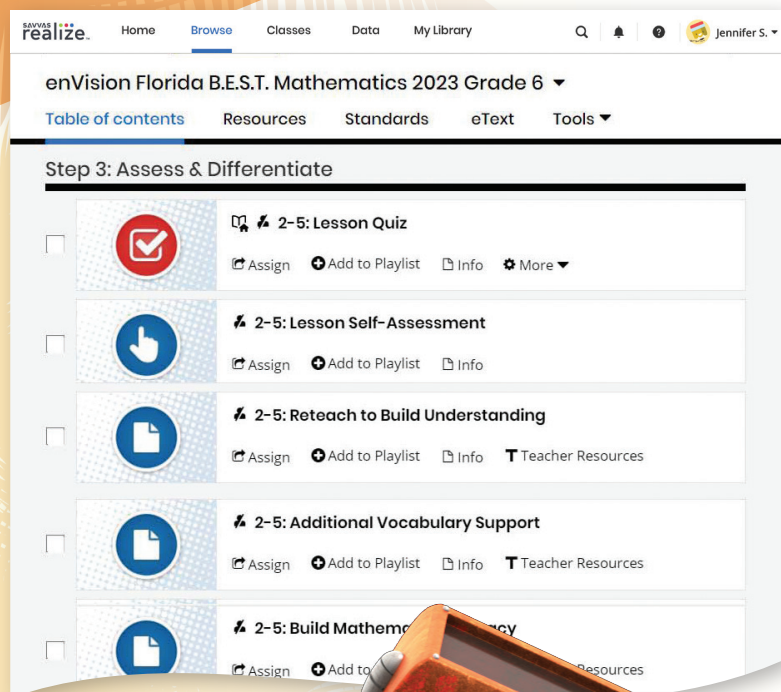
SAVVAS realize.

Home Browse Classes Data My Library

Jennifer S.

enVision Florida B.E.S.T. Mathematics 2023 Grade 6

Table of contents Resources Standards eText Tools

Step 3: Assess & Differentiate

2-5: Lesson Quiz

Assign Add to Playlist Info More

2-5: Lesson Self-Assessment

Assign Add to Playlist Info

2-5: Reteach to Build Understanding

Assign Add to Playlist Info Teacher Resources

2-5: Additional Vocabulary Support

Assign Add to Playlist Info Teacher Resources

2-5: Build Mathem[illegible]acy

Assign Add to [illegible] Resources